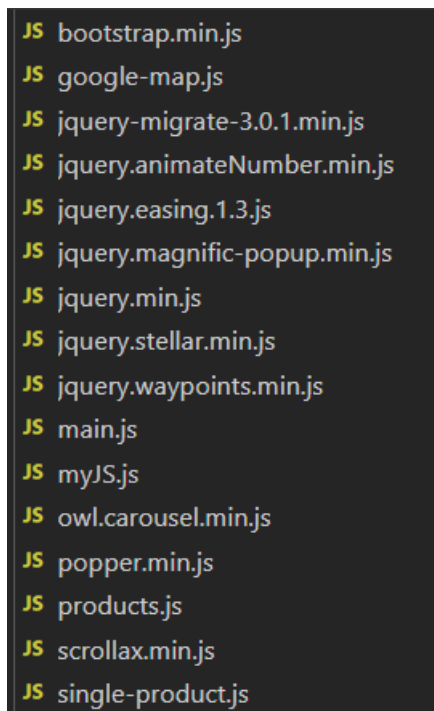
JS bootstrap.min.js
JS google-map.js
JS jquery-migrate-3.0.1.min.js
JS jquery.animateNumber.min.js
JS jquery.easing.1.3.js
JS jquery.magnific-popup.min.js
JS jquery.min.js
JS jquery.stellar.min.js
JS jquery.waypoints.min.js
JS main.js
JS myJS.js
JS owl.carousel.min.js
JS popper.min.js
JS products.js
JS scrollax.min.js
JS single-product.js